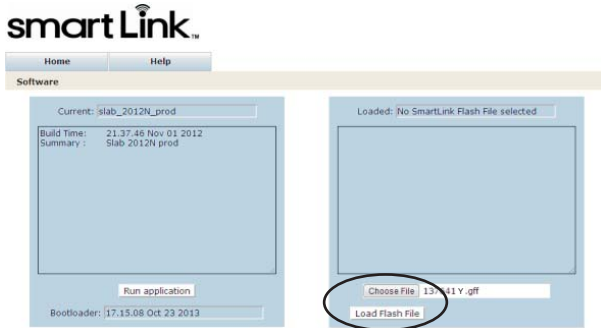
smart Link™

Home
Help

Software

Current: slab_2012N_prod

Build Time: 21.37.46 Nov 01 2012
Summary : Slab 2012N prod

Run application

Bootloader: 17.15.08 Oct 23 2013

Loaded: No SmartLink Flash File selected

Choose File 13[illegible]41 Y .gff

Load Flash File